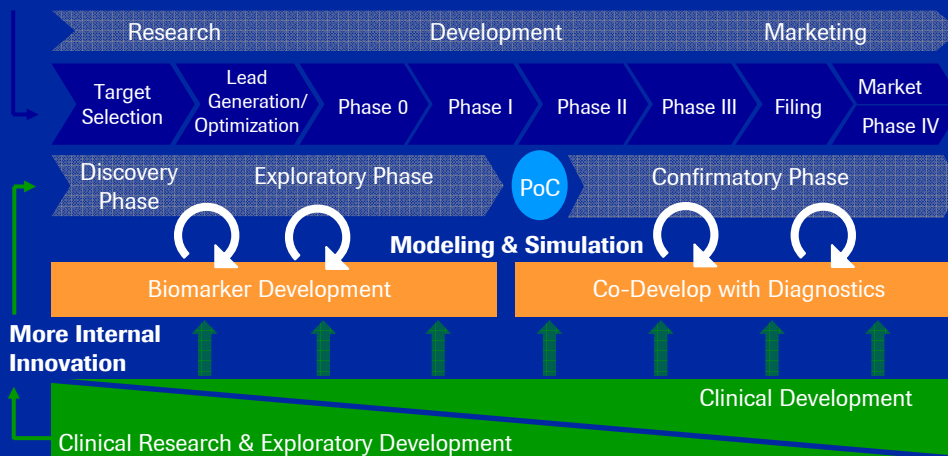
Research Development Marketing

Target Selection

Lead Generation/ Optimization

Phase 0

Phase I

Phase II

Phase III

Filing

Market

Phase IV

Discovery Phase

Exploratory Phase

PoC

Confirmatory Phase

Modeling & Simulation

Biomarker Development

Co-Develop with Diagnostics

More Internal Innovation

Clinical Development

Clinical Research & Exploratory Development